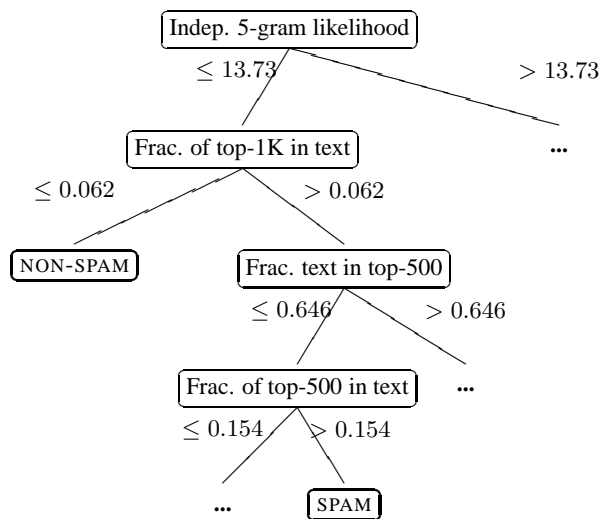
Indep. 5-gram likelihood

$\leq 13.73$

$> 13.73$

Frac. of top-1K in text

...

$\leq 0.062$

$> 0.062$

NON-SPAM

Frac. text in top-500

$\leq 0.646$

$> 0.646$

Frac. of top-500 in text

...

$\leq 0.154$

$> 0.154$

...

SPAM